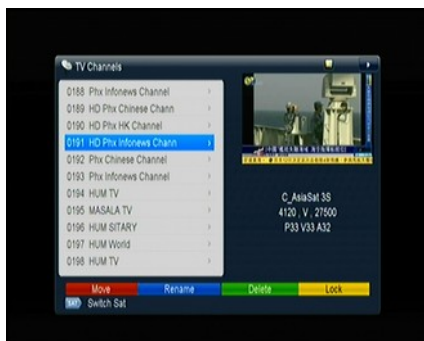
TV Channels

0188 Phx Infonews Channel
0189 HD Phx Chinese Chann
0190 HD Phx HK Channel
0191 HD Phx Infonews Chann
0192 Phx Chinese Channel
0193 Phx Infonews Channel
0194 HUM TV
0195 MASALA TV
0196 HUM SITARY
0197 HUM World
0198 HUM TV

C_AsiaSat 3S
4120 , V , 27500
P33 V33 A32

Move
Rename
Delete
Lock

SAT Switch Sat